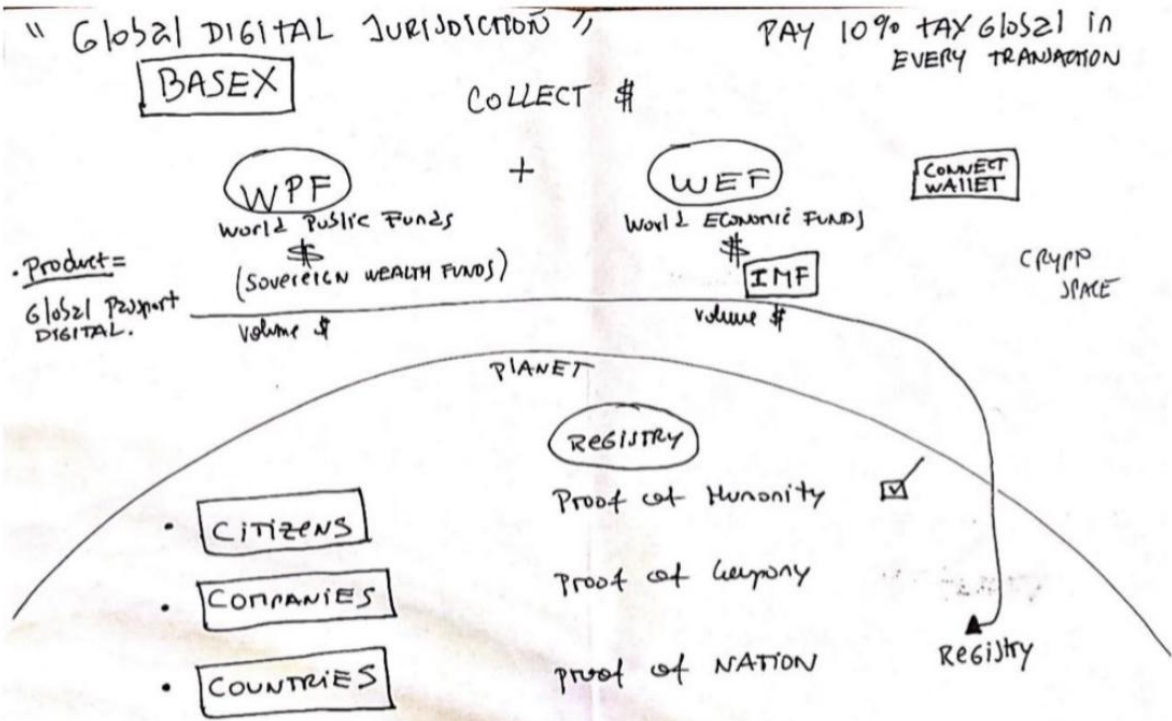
" Globsl DIGITAL JURISDICTION "

BASEX

PAY 10% TAX Globsl in EVERY TRANSACTION

COLLECT $

WPF
World Public Funds
$
(SOVEREIGN WEALTH FUNDS)

+

WEF
World Economic Funds
$

IMF

CONNECT WALLET

CRYPTO SPACE

· Product =
Globsl Passport DIGITAL.

volume $

volume $

PLANET

REGISTRY

Proof of Humanity

Proof of Company

Proof of NATION

· CITIZENS

· COMPANIES

· COUNTRIES

Registry